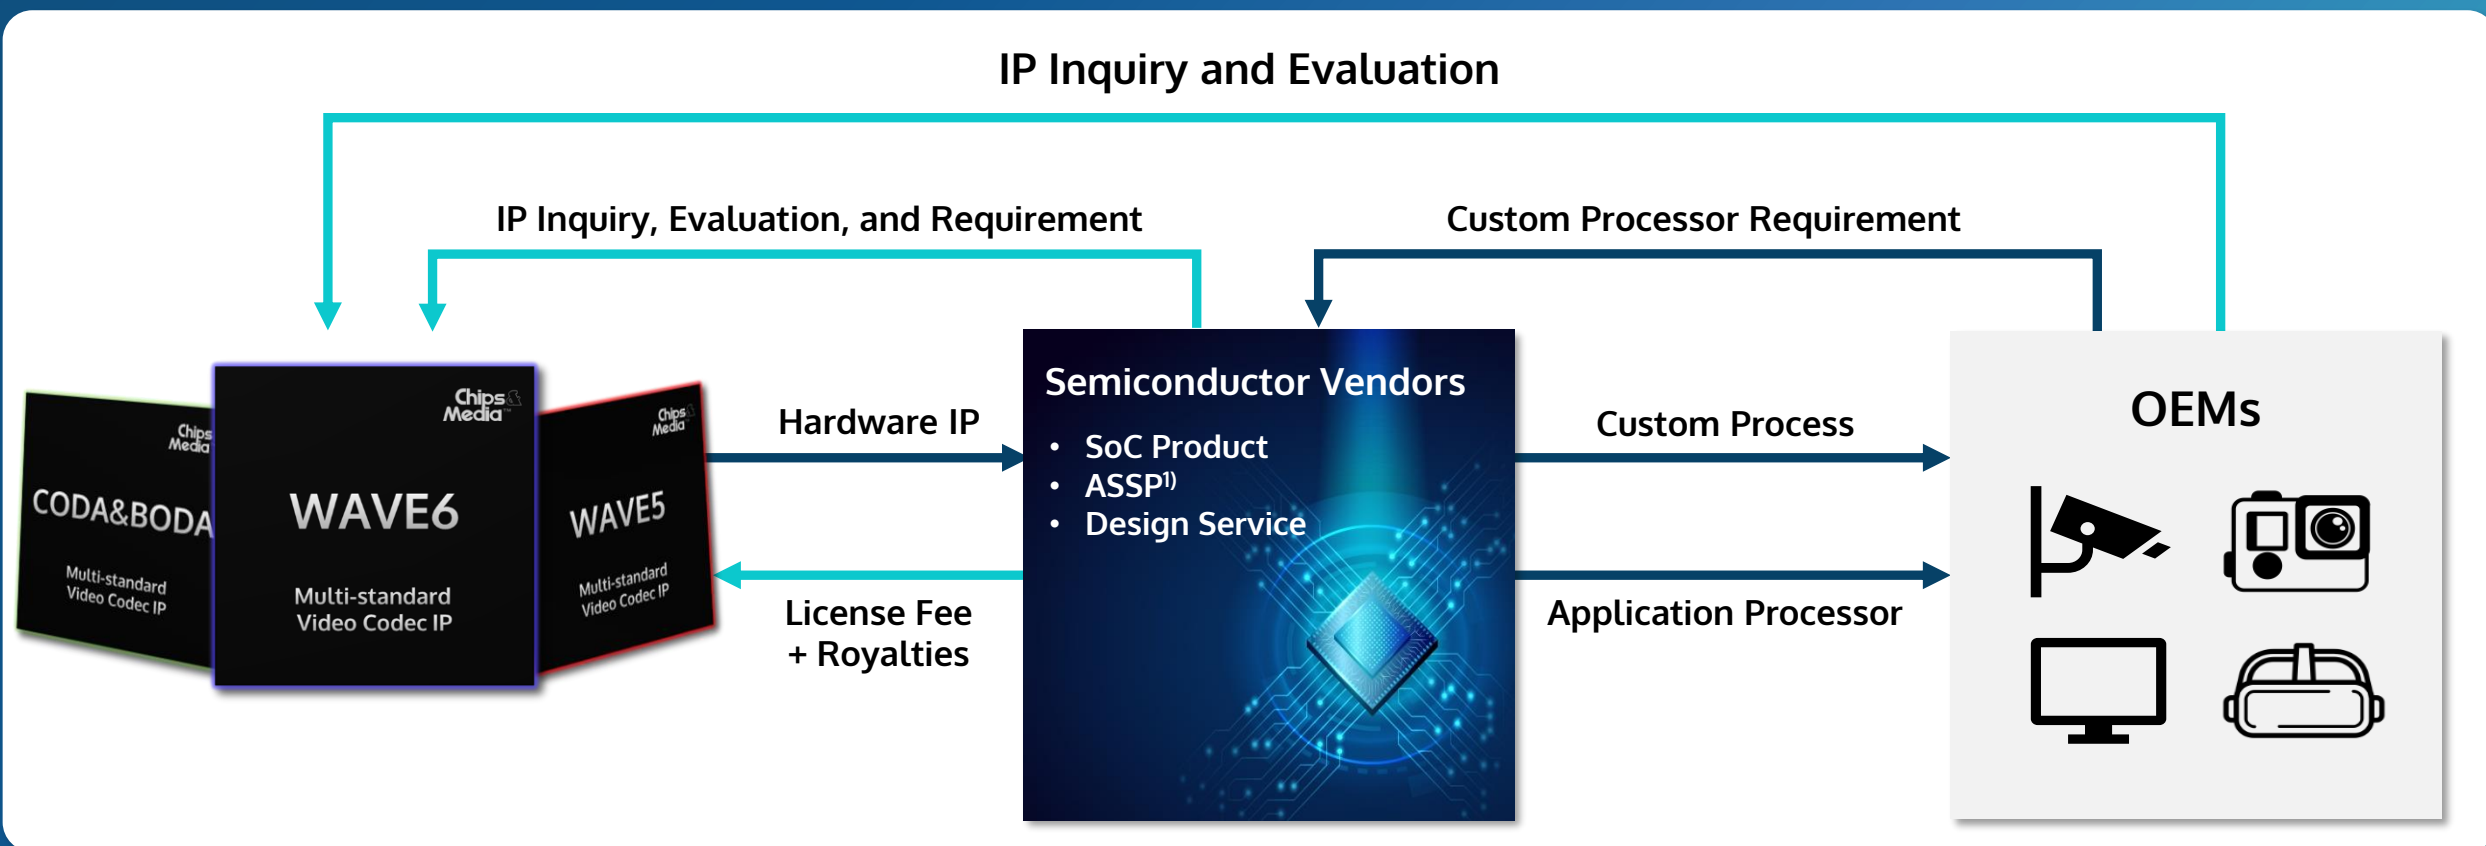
IP Inquiry and Evaluation

IP Inquiry, Evaluation, and Requirement

Custom Processor Requirement

Chips&Media
CODA&BODA
Multi-standard Video Codec IP

Chips&Media
WAVE6
Multi-standard Video Codec IP

Chips&Media
WAVE5
Multi-standard Video Codec IP

Hardware IP

License Fee + Royalties

Semiconductor Vendors
• SoC Product
• ASSP$^{1)}$
• Design Service

Custom Process

Application Processor

OEMs